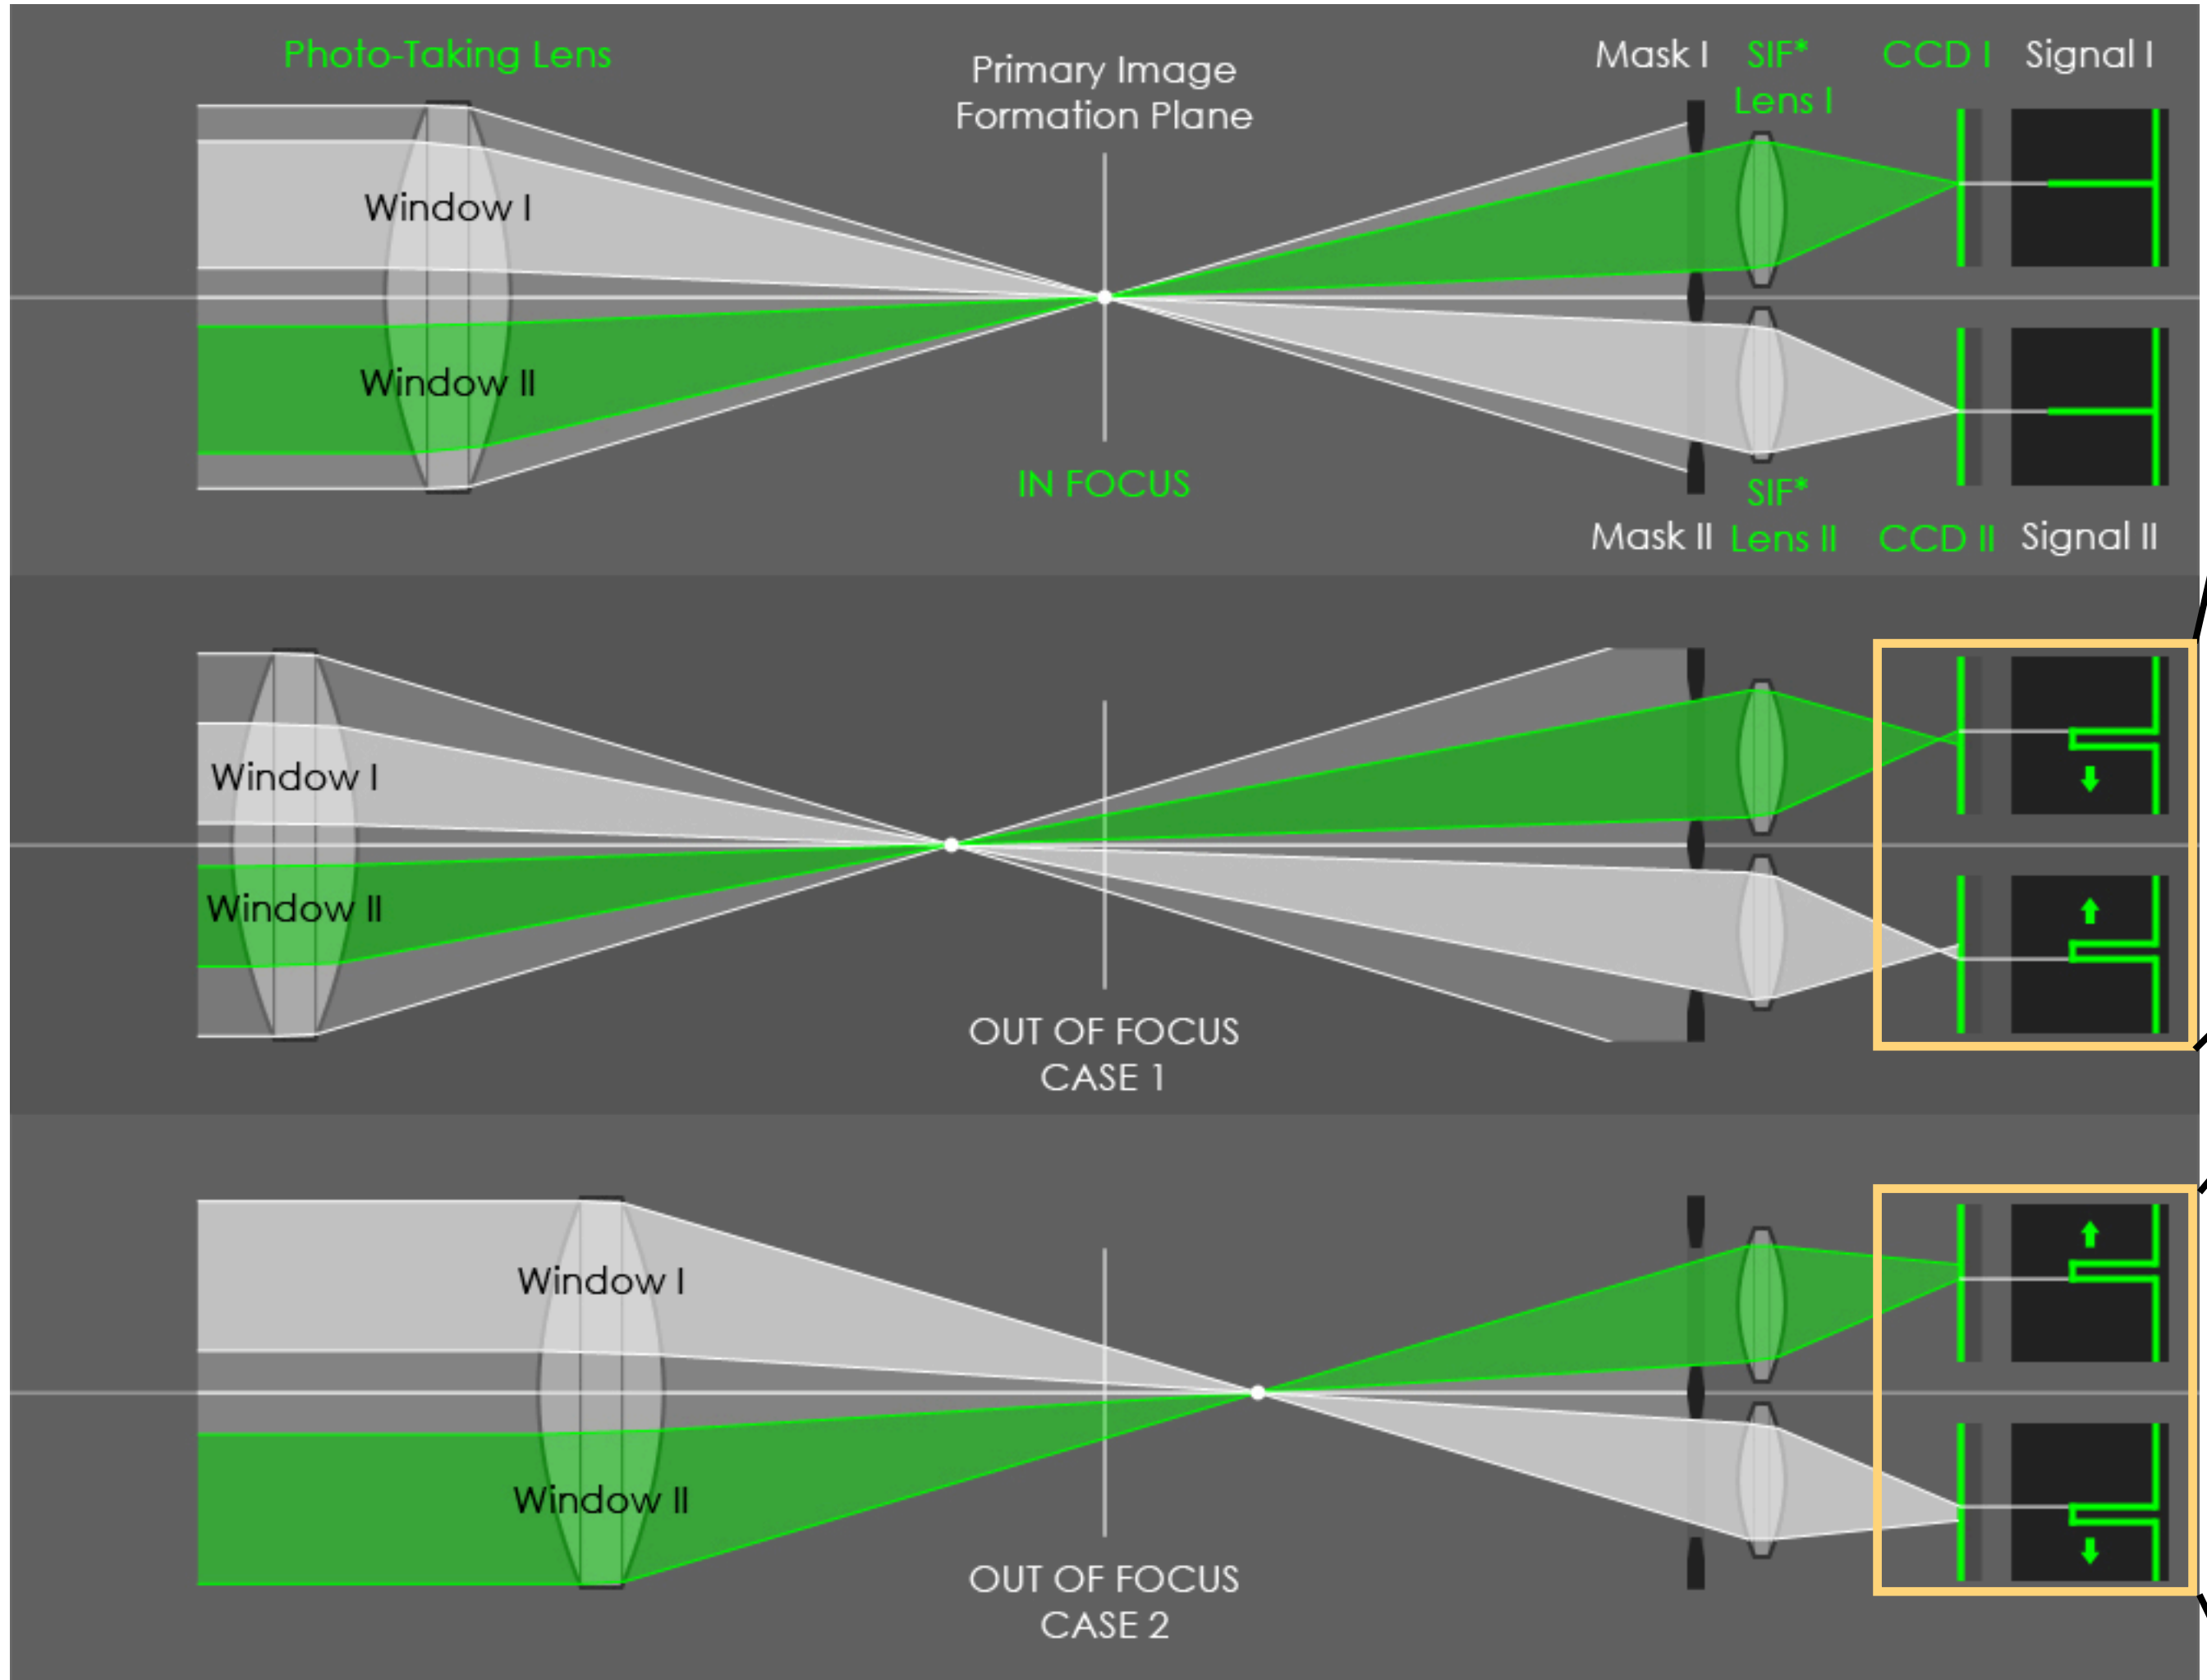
Photo-Taking Lens

Primary Image Formation Plane

Mask I

SIF* Lens I

CCD I

Signal I

Window I

Window II

IN FOCUS

Mask II

SIF* Lens II

CCD II

Signal II

Window I

Window II

OUT OF FOCUS CASE 1

Window I

Window II

OUT OF FOCUS CASE 2